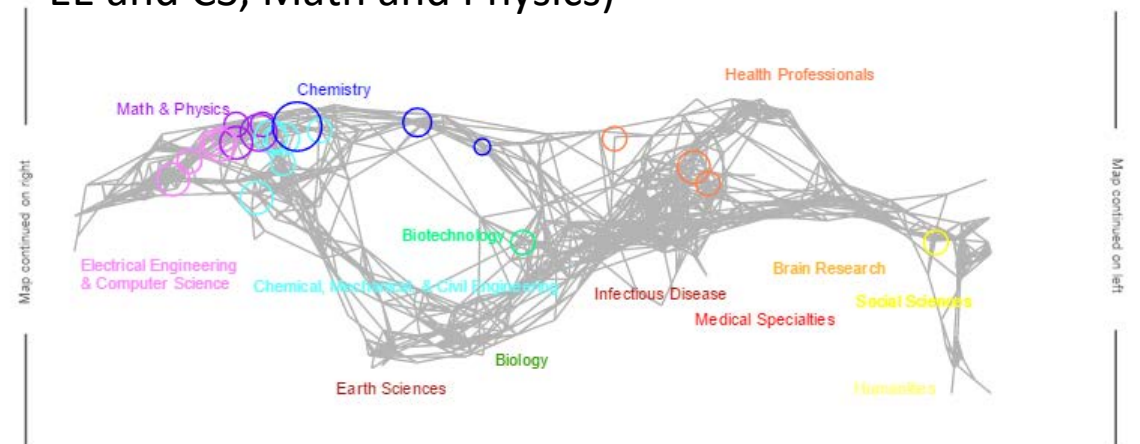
EE and CS, Math and Physics)

Map continued on right

Chemistry

Health Professionals

Math & Physics

Map continued on left

Biotechnology

Electrical Engineering & Computer Science

Chemical, Mechanical, & Civil Engineering

Brain Research

Infectious Disease

Social Sciences

Medical Specialties

Biology

Earth Sciences

Humanities